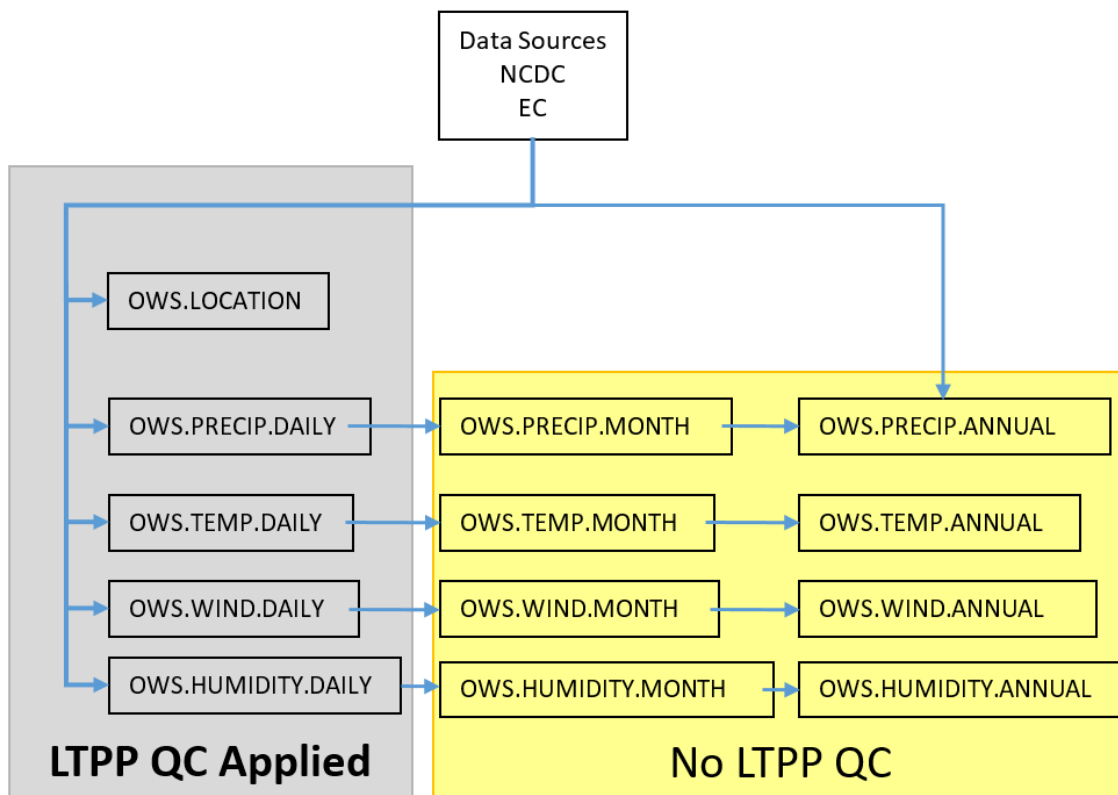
Data Sources
NCDC
EC

OWS.LOCATION

OWS.PRECIP.DAILY
OWS.PRECIP.MONTH
OWS.PRECIP.ANNUAL

OWS.TEMP.DAILY
OWS.TEMP.MONTH
OWS.TEMP.ANNUAL

OWS.WIND.DAILY
OWS.WIND.MONTH
OWS.WIND.ANNUAL

OWS.HUMIDITY.DAILY
OWS.HUMIDITY.MONTH
OWS.HUMIDITY.ANNUAL

LTPP QC Applied

No LTPP QC